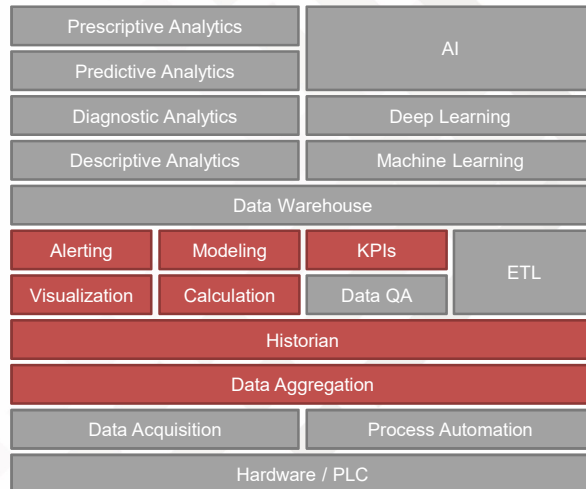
Prescriptive Analytics

AI

Predictive Analytics

Diagnostic Analytics

Deep Learning

Descriptive Analytics

Machine Learning

Data Warehouse

Alerting

Modeling

KPIs

ETL

Visualization

Calculation

Data QA

Historian

Data Aggregation

Data Acquisition

Process Automation

Hardware / PLC